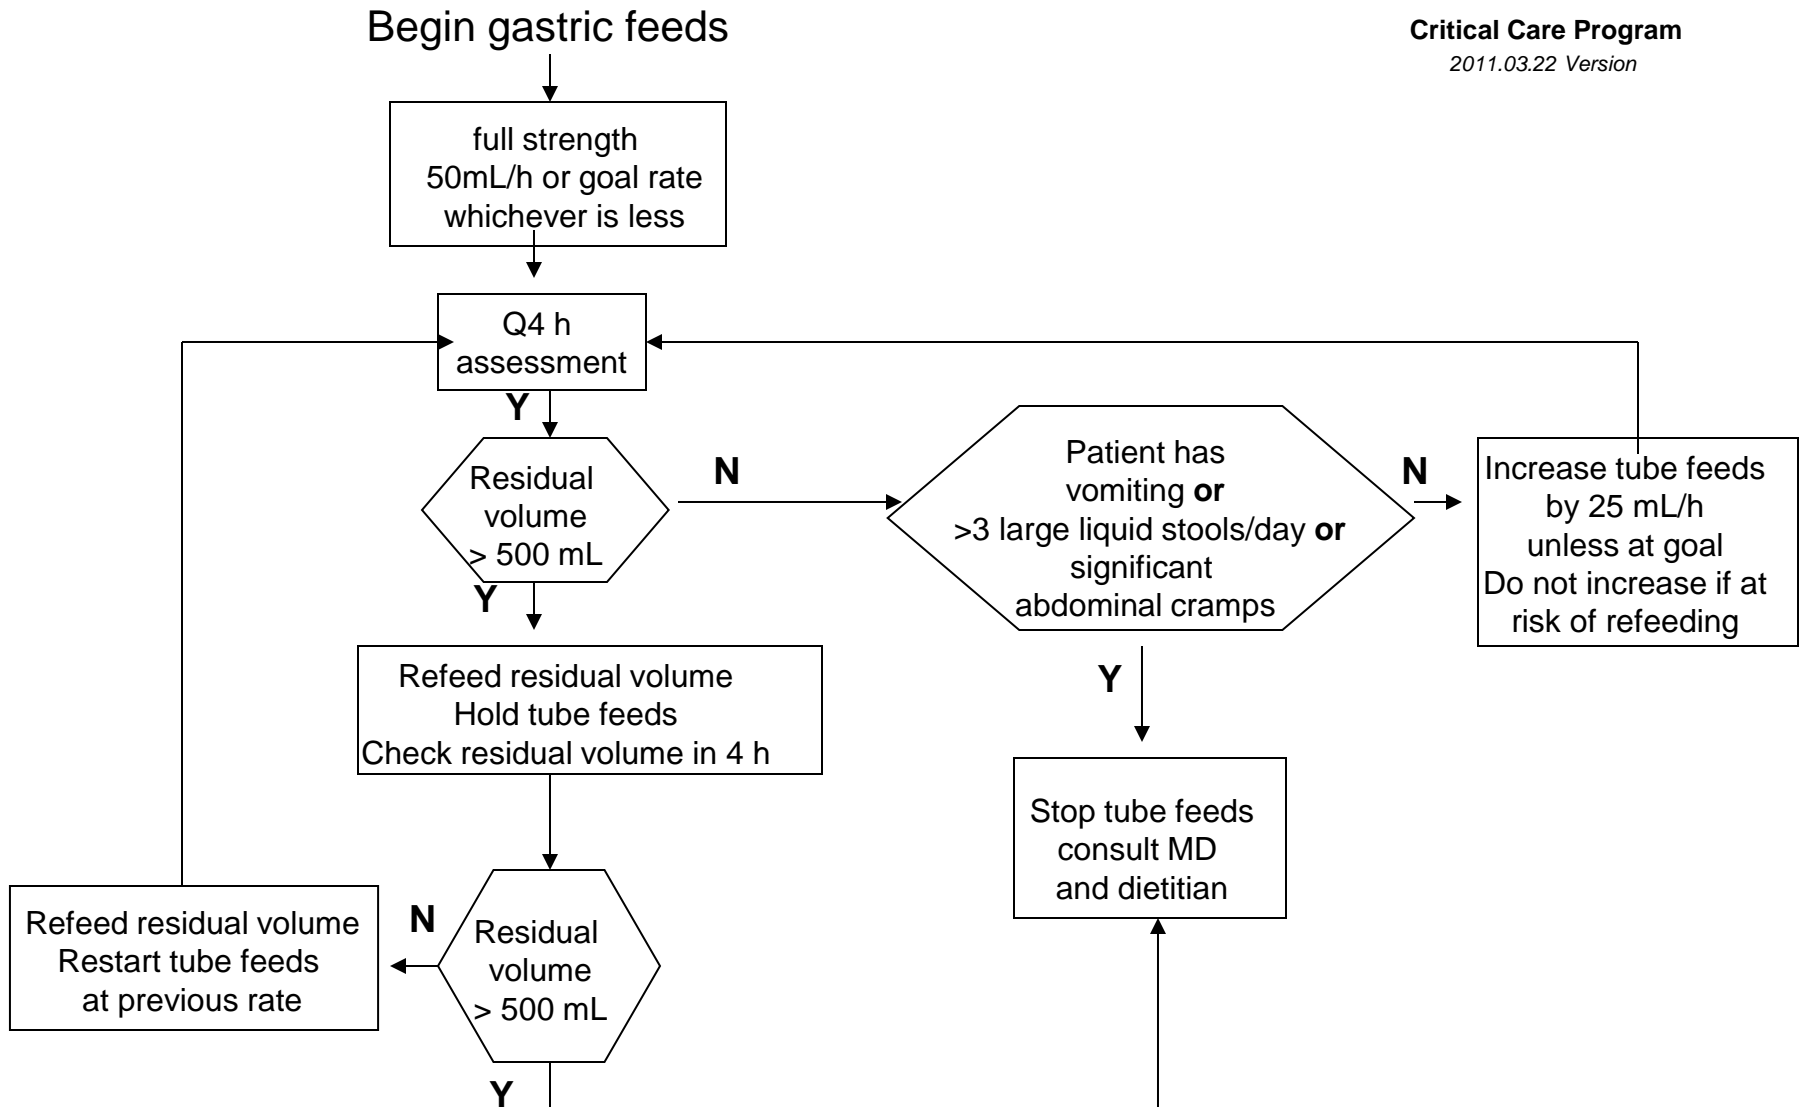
Begin gastric feeds

Critical Care Program
2011.03.22 Version

full strength
50mL/h or goal rate
whichever is less

Q4 h
assessment

Y

Residual
volume
> 500 mL

N

Patient has
vomiting **or**
>3 large liquid stools/day **or**
significant
abdominal cramps

N

Increase tube feeds
by 25 mL/h
unless at goal
Do not increase if at
risk of refeeding

Y

Refeed residual volume
Hold tube feeds
Check residual volume in 4 h

Y

Stop tube feeds
consult MD
and dietitian

Refeed residual volume
Restart tube feeds
at previous rate

N

Residual
volume
> 500 mL

Y